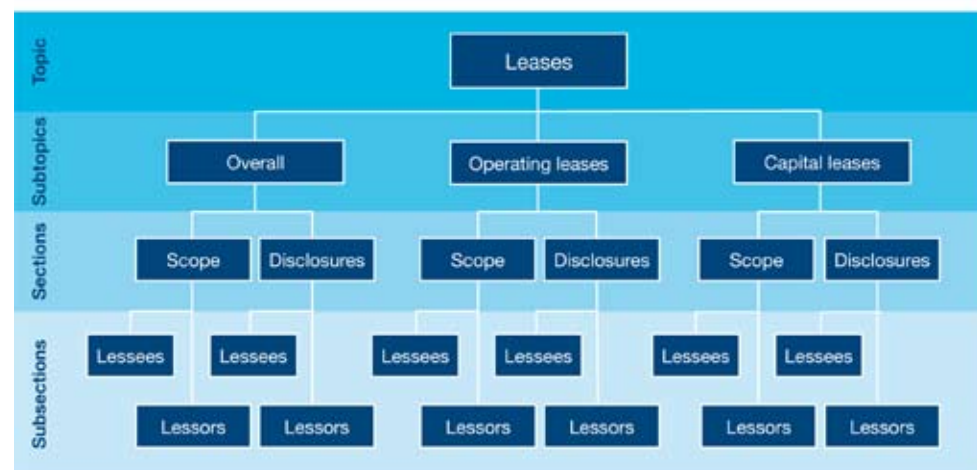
Topic
Leases

Subtopics
Overall
Operating leases
Capital leases

Sections
Scope
Disclosures
Scope
Disclosures
Scope
Disclosures

Subsections
Lessees
Lessees
Lessees
Lessees
Lessees
Lessees
Lessors
Lessors
Lessors
Lessors
Lessors
Lessors